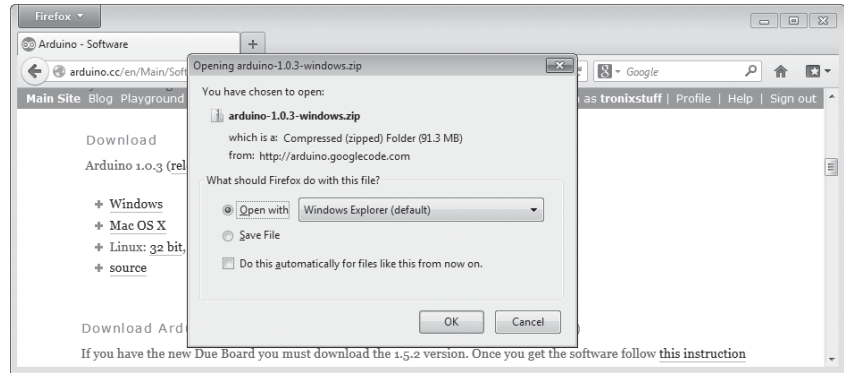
Firefox

Arduino - Software

arduino.cc/en/Main/Soft

Google

Main Site Blog Playground

as tronixstuff | Profile | Help | Sign out

Download

Arduino 1.0.3 (rel

+ Windows
+ Mac OS X
+ Linux: 32 bit,
+ source

Download Ard

If you have the new Due Board you must download the 1.5.2 version. Once you get the software follow this instruction

Opening arduino-1.0.3-windows.zip

You have chosen to open:

arduino-1.0.3-windows.zip

which is a: Compressed (zipped) Folder (91.3 MB)

from: http://arduino.googlecode.com

What should Firefox do with this file?

Open with Windows Explorer (default)

Save File

Do this automatically for files like this from now on.

OK Cancel